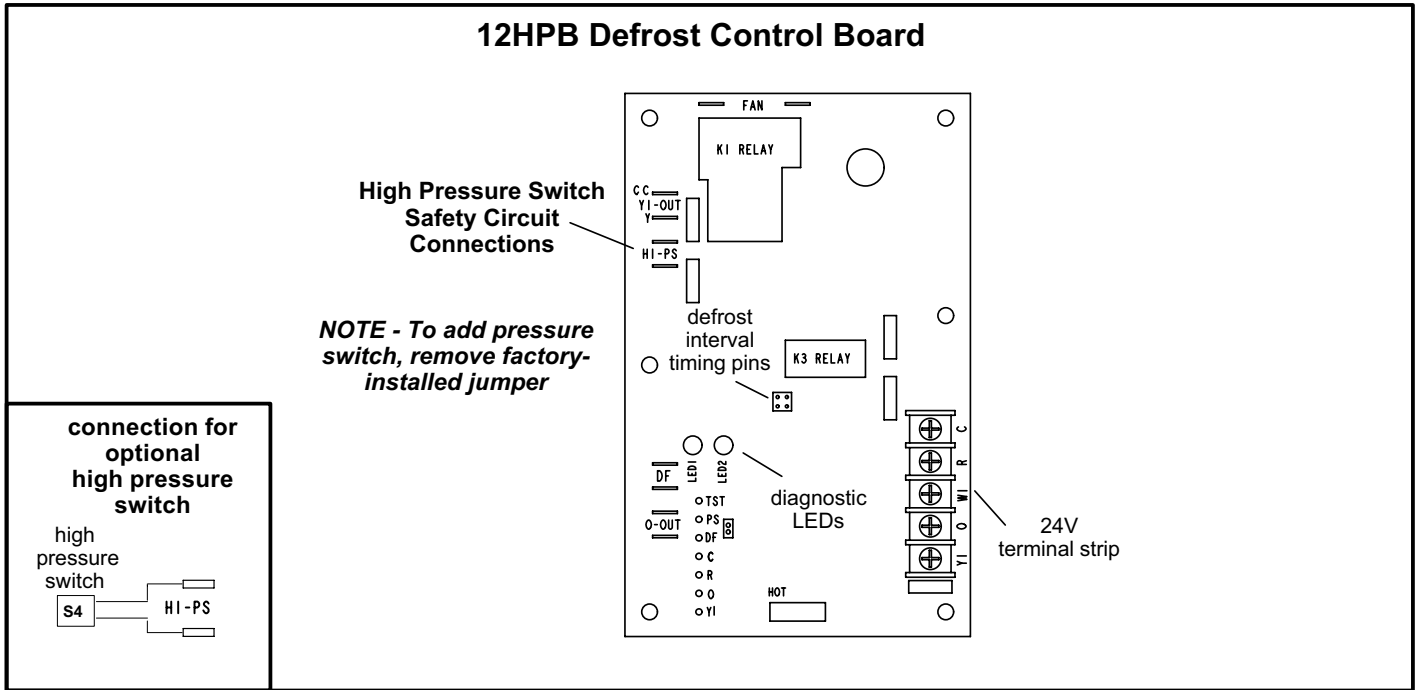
12HPB Defrost Control Board

FAN

K1 RELAY

High Pressure Switch Safety Circuit Connections

C C
Y1-OUT
Y

H1-PS

NOTE - To add pressure switch, remove factory-installed jumper

defrost interval timing pins

K3 RELAY

connection for optional high pressure switch

high pressure switch

S4

HI-PS

DF

O-OUT

LED1

LED2

TST
PS
DF
C
R
O
Y1

diagnostic LEDs

HOT

C
R
W1
O
Y1

24V terminal strip